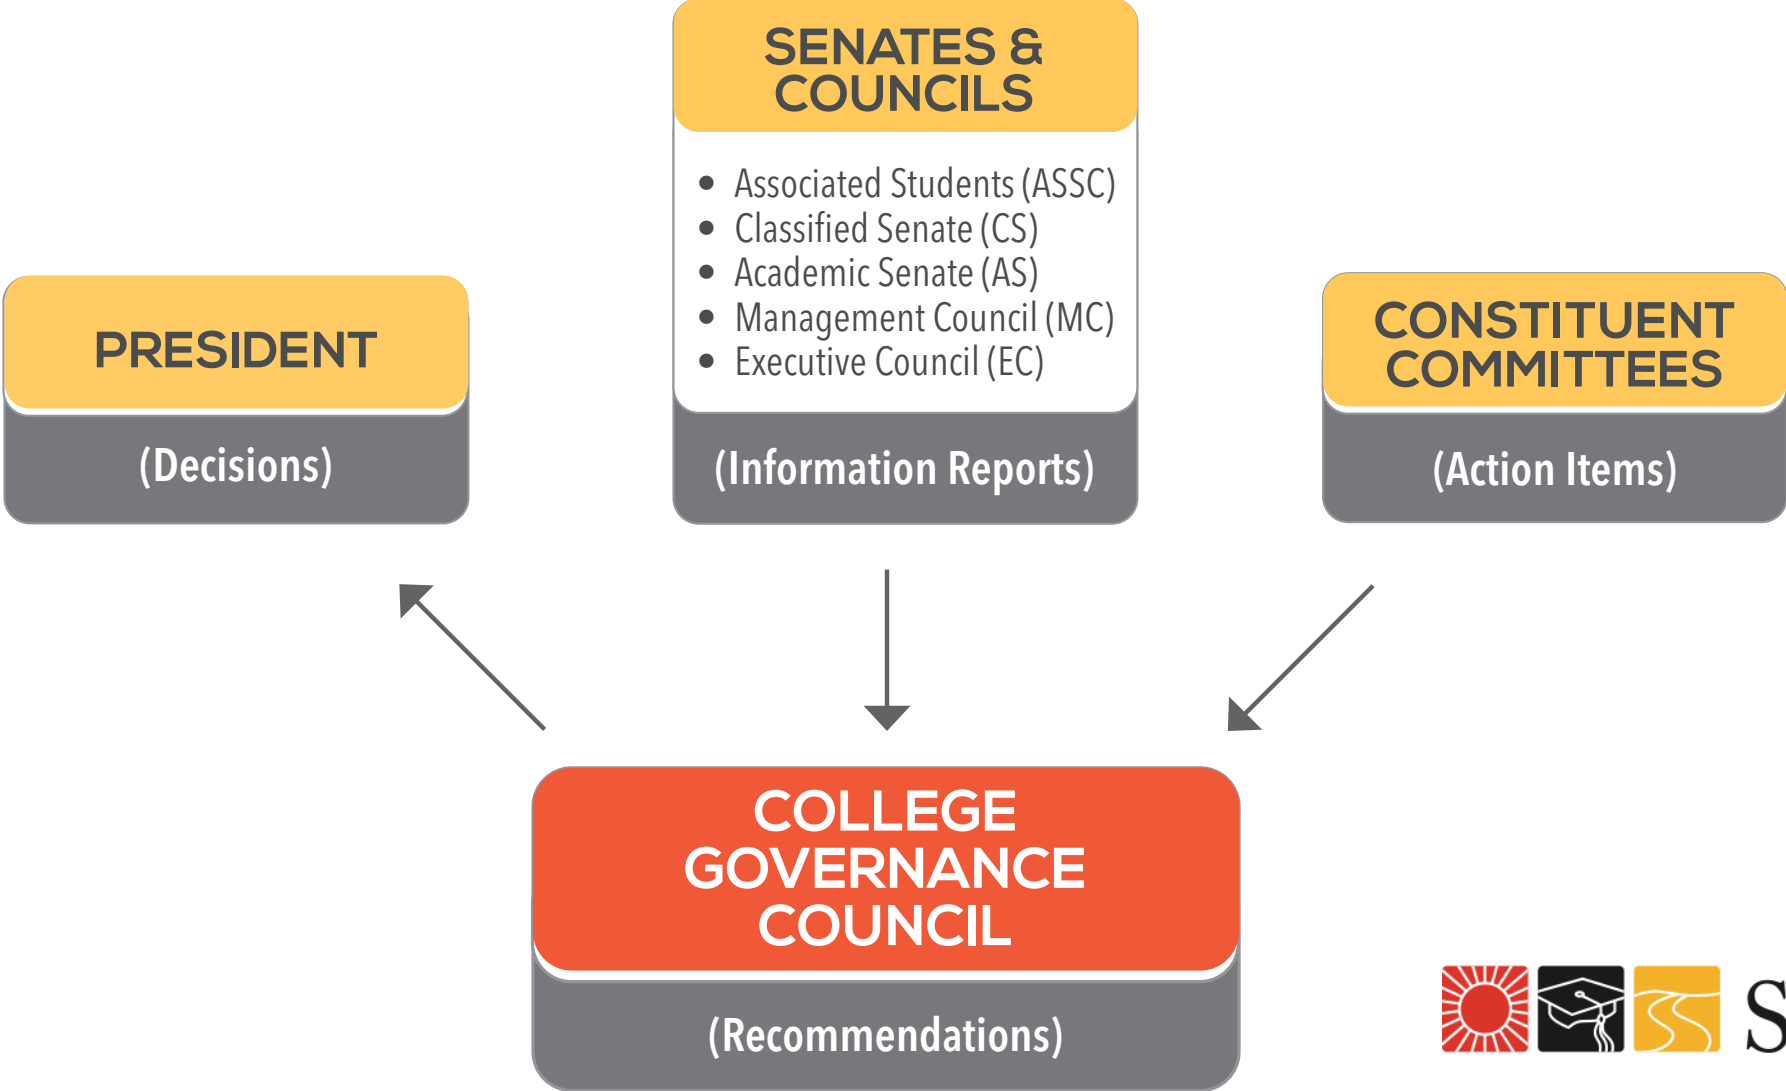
SENATES & COUNCILS

- Associated Students (ASSC)
- Classified Senate (CS)
- Academic Senate (AS)
- Management Council (MC)
- Executive Council (EC)

(Information Reports)

PRESIDENT

(Decisions)

CONSTITUENT COMMITTEES

(Action Items)

COLLEGE GOVERNANCE COUNCIL

(Recommendations)

S